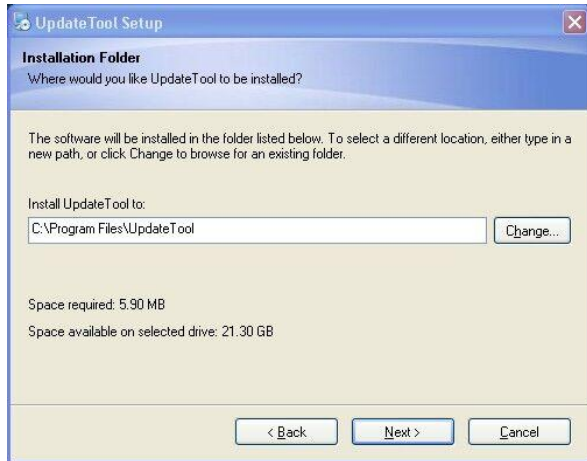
UpdateTool Setup

Installation Folder
Where would you like UpdateTool to be installed?

The software will be installed in the folder listed below. To select a different location, either type in a new path, or click Change to browse for an existing folder.

Install UpdateTool to:
C:\Program Files\UpdateTool

Change...

Space required: 5.90 MB

Space available on selected drive: 21.30 GB

< Back
Next >
Cancel